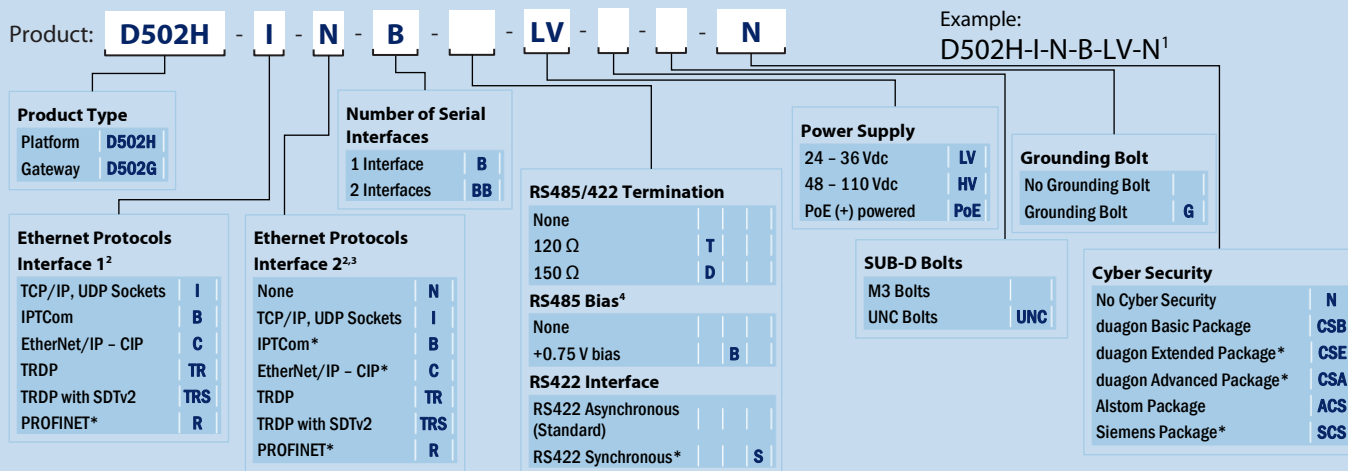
Product: D502H - I - N - B - - LV - - - N

Example:
D502H-I-N-B-LV-N$^1$

**Product Type**

| | |
|---|---|
| Platform | D502H |
| Gateway | D502G |

**Number of Serial Interfaces**

| | |
|---|---|
| 1 Interface | B |
| 2 Interfaces | BB |

**RS485/422 Termination**

| | | |
|---|---|---|
| None | | |
| 120 Ω | T | |
| 150 Ω | D | |

**RS485 Bias$^4$**

| | | |
|---|---|---|
| None | | |
| +0.75 V bias | | B |

**RS422 Interface**

| | | |
|---|---|---|
| RS422 Asynchronous (Standard) | | |
| RS422 Synchronous* | | S |

**Power Supply**

| | |
|---|---|
| 24 – 36 Vdc | LV |
| 48 – 110 Vdc | HV |
| PoE (+) powered | PoE |

**SUB-D Bolts**

| | |
|---|---|
| M3 Bolts | |
| UNC Bolts | UNC |

**Grounding Bolt**

| | |
|---|---|
| No Grounding Bolt | |
| Grounding Bolt | G |

**Ethernet Protocols Interface 1$^2$**

| | |
|---|---|
| TCP/IP, UDP Sockets | I |
| IPTCom | B |
| EtherNet/IP – CIP | C |
| TRDP | TR |
| TRDP with SDTv2 | TRS |
| PROFINET* | R |

**Ethernet Protocols Interface 2$^{2,3}$**

| | |
|---|---|
| None | N |
| TCP/IP, UDP Sockets | I |
| IPTCom* | B |
| EtherNet/IP – CIP* | C |
| TRDP | TR |
| TRDP with SDTv2 | TRS |
| PROFINET* | R |

**Cyber Security**

| | |
|---|---|
| No Cyber Security | N |
| duagon Basic Package | CSB |
| duagon Extended Package* | CSE |
| duagon Advanced Package* | CSA |
| Alstom Package | ACS |
| Siemens Package* | SCS |